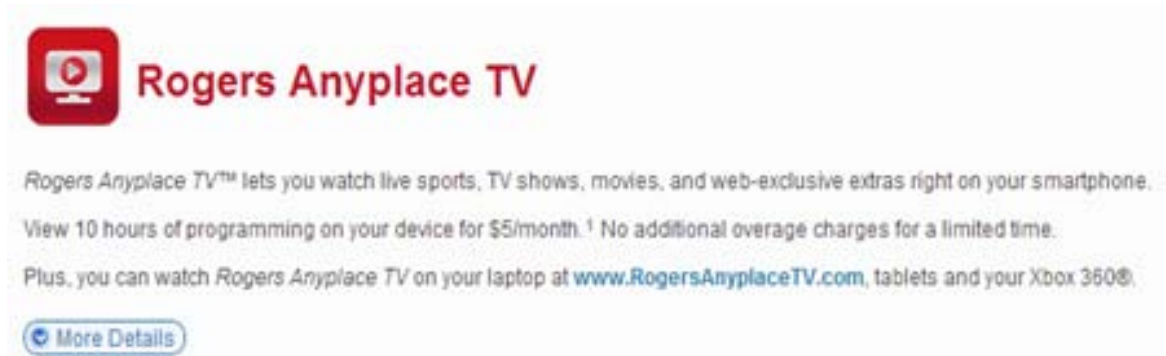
Rogers Anyplace TV

Rogers Anyplace TV™ lets you watch live sports, TV shows, movies, and web-exclusive extras right on your smartphone.

View 10 hours of programming on your device for $5/month.¹ No additional overage charges for a limited time.

Plus, you can watch Rogers Anyplace TV on your laptop at www.RogersAnyplaceTV.com, tablets and your Xbox 360®.

More Details